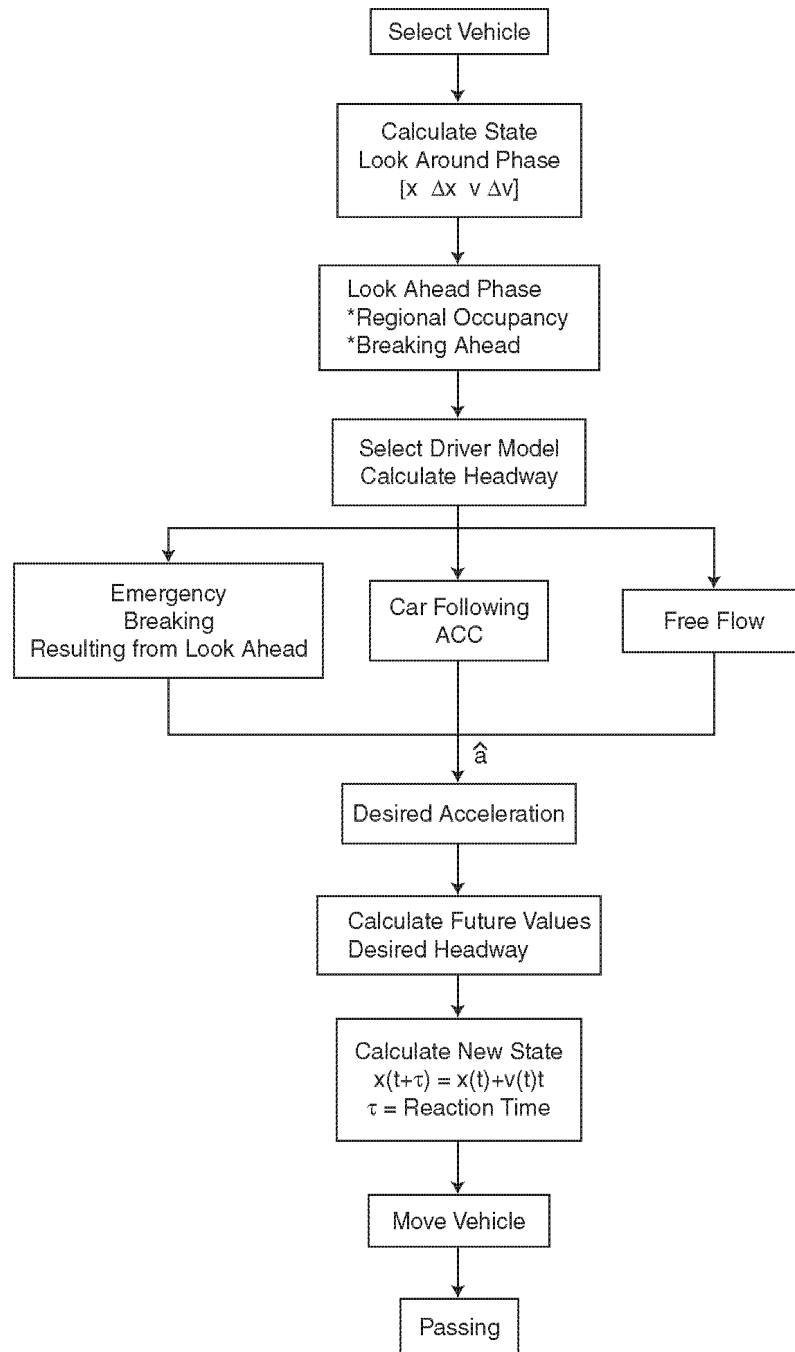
Select Vehicle

Calculate State
Look Around Phase
$[x \ \Delta x \ v \ \Delta v]$

Look Ahead Phase
*Regional Occupancy
*Breaking Ahead

Select Driver Model
Calculate Headway

Emergency
Breaking
Resulting from Look Ahead

Car Following
ACC

Free Flow

$\hat{a}$

Desired Acceleration

Calculate Future Values
Desired Headway

Calculate New State
$x(t+\tau) = x(t)+v(t)t$
$\tau$ = Reaction Time

Move Vehicle

Passing